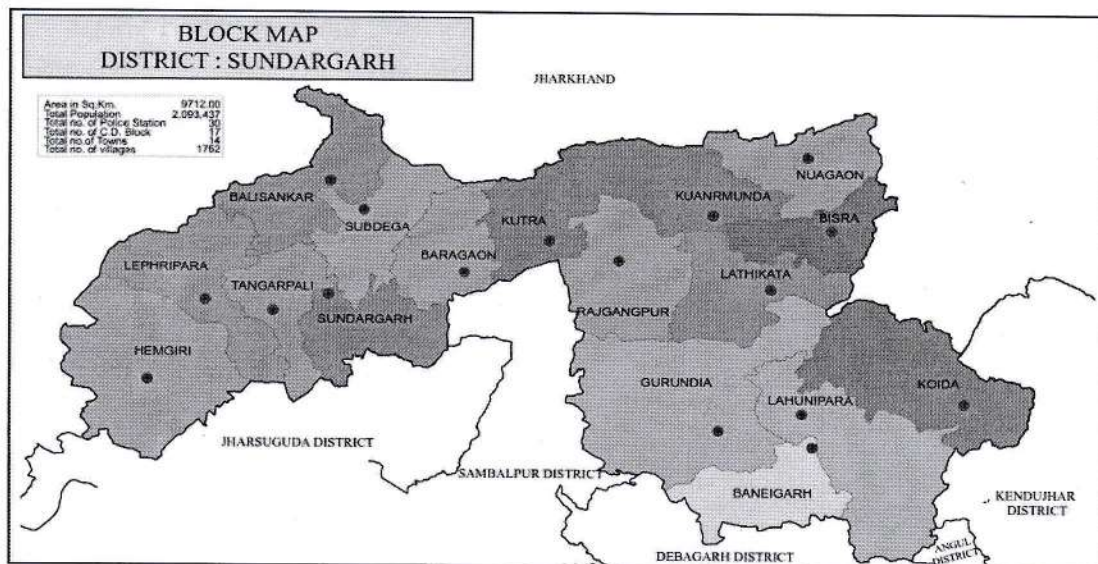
BLOCK MAP
DISTRICT : SUNDARGARH

JHARKHAND

| | |
|---|---|
| Area in Sq.Km. | 9712.00 |
| Total Population | 2,093,437 |
| Total no. of Police Station | 30 |
| Total no. of C.D. Block | 17 |
| Total no. of Towns | 14 |
| Total no. of villages | 1762 |

NUAGAON
BALISANKAR
KUANRMUNDA
SUBDEGA
KUTRA
BISRA
LEPHRIPARA
BARAGAON
TANGARPALI
LATHIKATA
SUNDARGARH
RAJGANGPUR
HEMGIRI
GURUNDIA
KOIDA
LAHUNIPARA
JHARSUGUDA DISTRICT
SAMBALPUR DISTRICT
BANEIGARH
KENDUJHAR DISTRICT
DEBAGARH DISTRICT
ANGUL DISTRICT